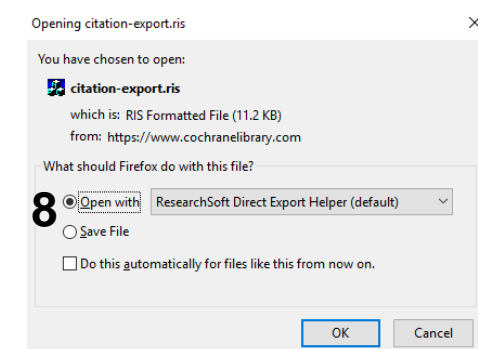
Opening citation-export.ris ×

You have chosen to open:

citation-export.ris

which is: RIS Formatted File (11.2 KB)

from: https://www.cochranelibrary.com

What should Firefox do with this file?

8 Open with ResearchSoft Direct Export Helper (default)

Save File

Do this automatically for files like this from now on.

OK Cancel